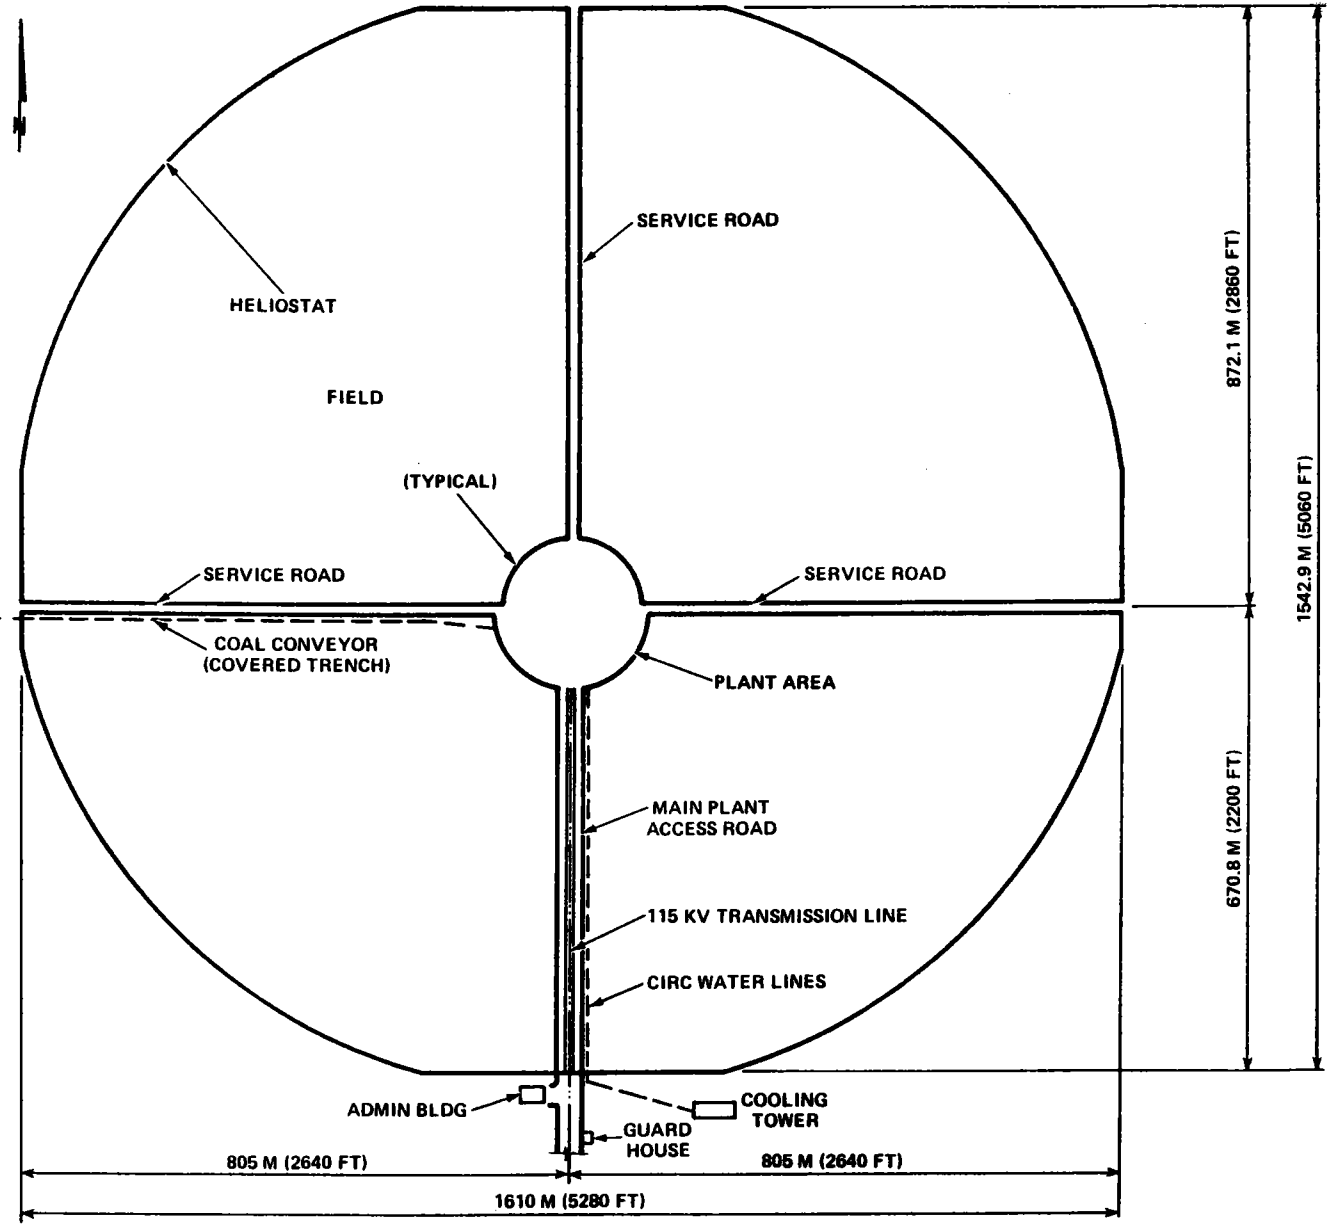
SERVICE ROAD

HELIOSTAT

FIELD

(TYPICAL)

SERVICE ROAD

SERVICE ROAD

COAL CONVEYOR
(COVERED TRENCH)

PLANT AREA

MAIN PLANT
ACCESS ROAD

115 KV TRANSMISSION LINE

CIRC WATER LINES

ADMIN BLDG

COOLING
TOWER

GUARD
HOUSE

872.1 M (2860 FT)

1542.9 M (5060 FT)

670.8 M (2200 FT)

805 M (2640 FT)

805 M (2640 FT)

1610 M (5280 FT)